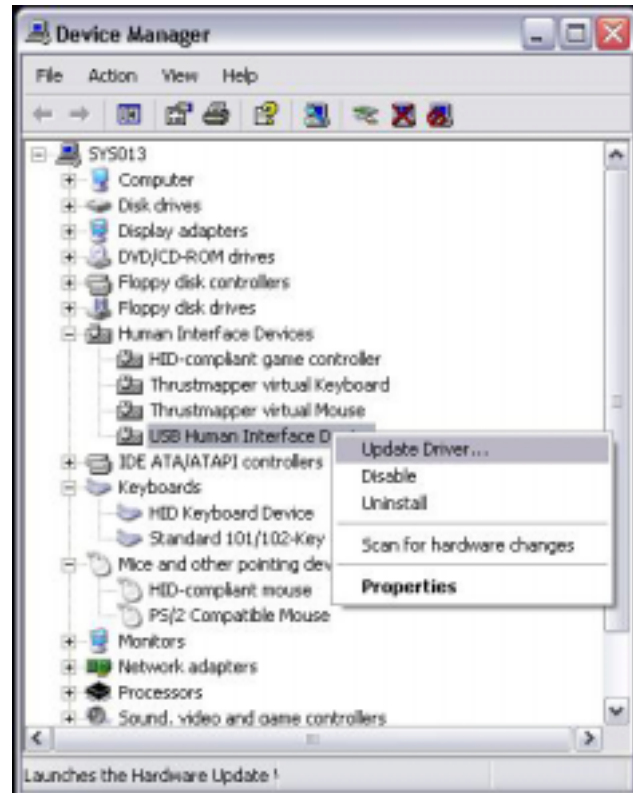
Device Manager

File Action View Help

SYS013
Computer
Disk drives
Display adapters
DVD/CD-ROM drives
Floppy disk controllers
Floppy disk drives
Human Interface Devices
HID-compliant game controller
Thrustmapper virtual Keyboard
Thrustmapper virtual Mouse
USB Human Interface D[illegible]
IDE ATA/ATAPI controllers
Keyboards
HID Keyboard Device
Standard 101/102-Key
Mice and other pointing dev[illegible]
HID-compliant mouse
PS/2 Compatible Mouse
Monitors
Network adapters
Processors
Sound, video and game controllers

Update Driver...
Disable
Uninstall
Scan for hardware changes
Properties

Launches the Hardware Update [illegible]